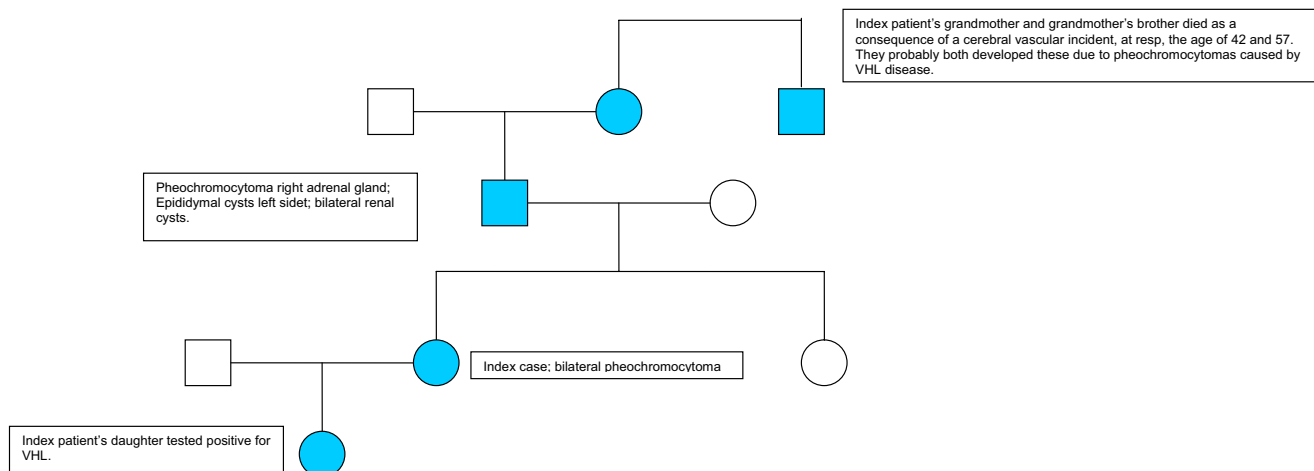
Index patient’s grandmother and grandmother’s brother died as a consequence of a cerebral vascular incident, at resp, the age of 42 and 57. They probably both developed these due to pheochromocytomas caused by VHL disease.

Pheochromocytoma right adrenal gland; Epididymal cysts left sidet; bilateral renal cysts.

Index case; bilateral pheochromocytoma

Index patient’s daughter tested positive for VHL.